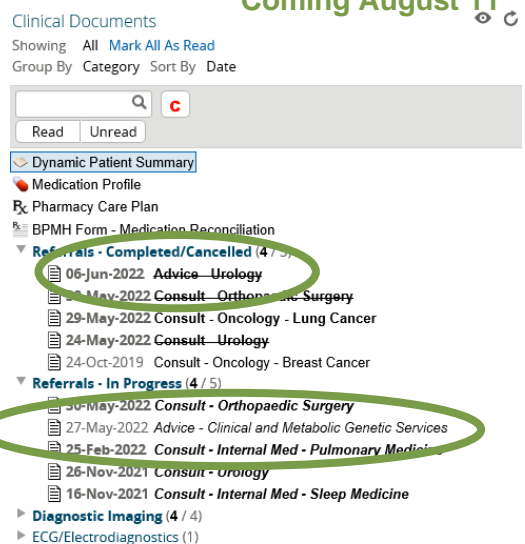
Clinical Documents

Coming August 11

Showing All Mark All As Read

Group By Category Sort By Date

C

Read Unread

Dynamic Patient Summary

Medication Profile

Pharmacy Care Plan

BPMH Form - Medication Reconciliation

Referrals - Completed/Cancelled (4 / 5)

06-Jun-2022 Advice - Urology

30-May-2022 Consult - Orthopaedic Surgery

29-May-2022 Consult - Oncology - Lung Cancer

24-May-2022 Consult - Urology

24-Oct-2019 Consult - Oncology - Breast Cancer

Referrals - In Progress (4 / 5)

30-May-2022 Consult - Orthopaedic Surgery

27-May-2022 Advice - Clinical and Metabolic Genetic Services

25-Feb-2022 Consult - Internal Med - Pulmonary Medicine

26-Nov-2021 Consult - Urology

16-Nov-2021 Consult - Internal Med - Sleep Medicine

Diagnostic Imaging (4 / 4)

ECG/Electrodiagnostics (1)